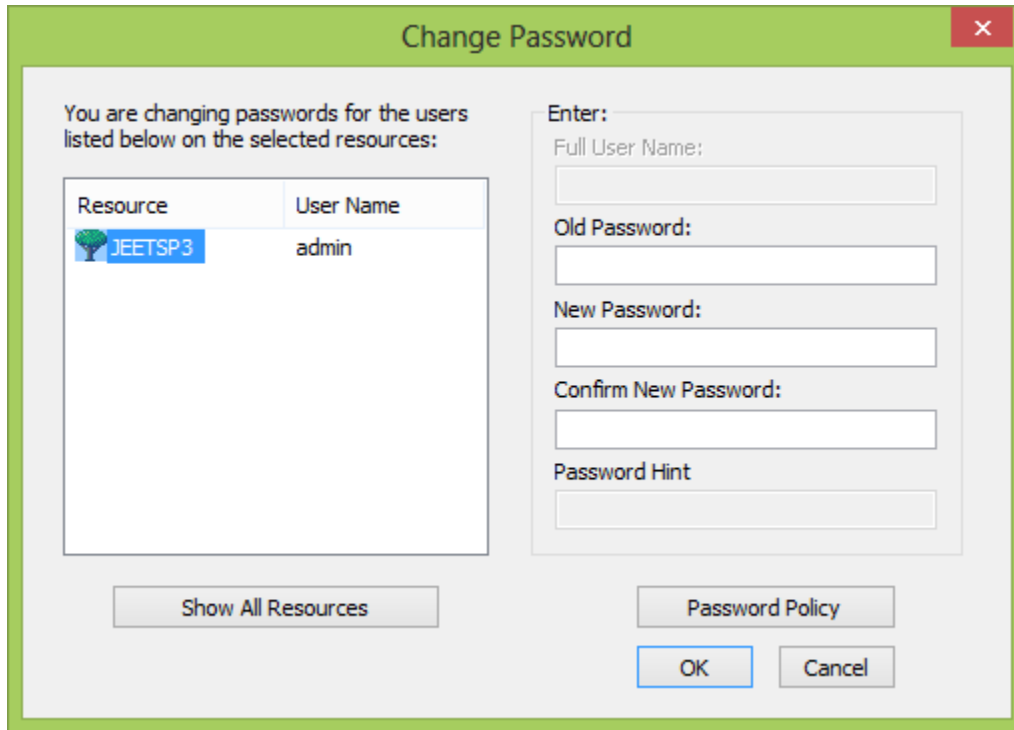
Change Password

You are changing passwords for the users listed below on the selected resources:

| Resource | User Name |
|---|---|
| JEETSP3 | admin |

Enter:

Full User Name:

Old Password:

New Password:

Confirm New Password:

Password Hint

Show All Resources

Password Policy

OK

Cancel